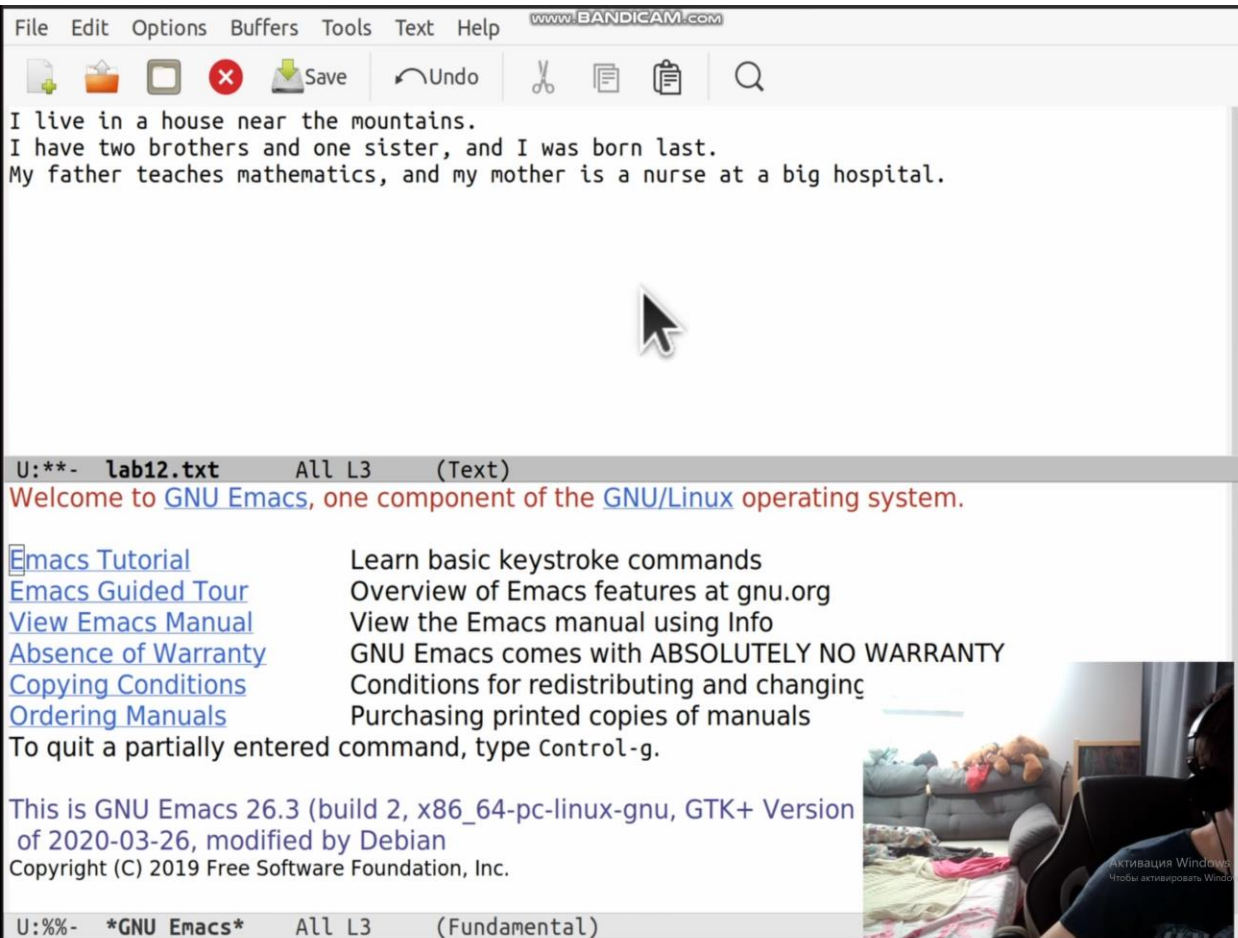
File Edit Options Buffers Tools Text Help www.BANDICAM.com

Save Undo

I live in a house near the mountains.
I have two brothers and one sister, and I was born last.
My father teaches mathematics, and my mother is a nurse at a big hospital.

U:**- lab12.txt All L3 (Text)

Welcome to GNU Emacs, one component of the GNU/Linux operating system.

Emacs Tutorial Learn basic keystroke commands
Emacs Guided Tour Overview of Emacs features at gnu.org
View Emacs Manual View the Emacs manual using Info
Absence of Warranty GNU Emacs comes with ABSOLUTELY NO WARRANTY
Copying Conditions Conditions for redistributing and changinc
Ordering Manuals Purchasing printed copies of manuals
To quit a partially entered command, type Control-g.

This is GNU Emacs 26.3 (build 2, x86_64-pc-linux-gnu, GTK+ Version
of 2020-03-26, modified by Debian
Copyright (C) 2019 Free Software Foundation, Inc.

Активация Windows
Чтобы активировать Windo

U:%%- *GNU Emacs* All L3 (Fundamental)